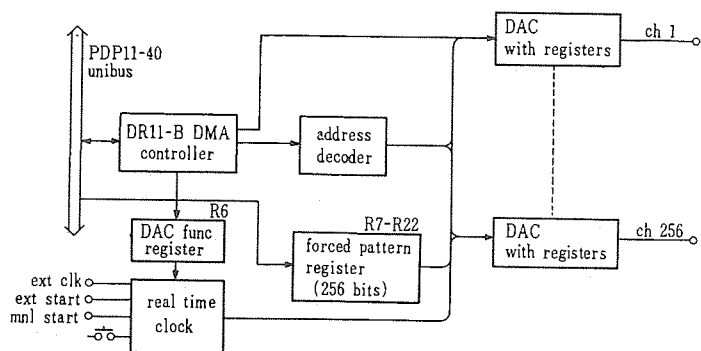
PDP11-40 unibus

DR11-B DMA controller

address decoder

DAC with registers

ch 1

R6

DAC func register

R7-R22

forced pattern register (256 bits)

DAC with registers

ch 256

ext clk

ext start

mnl start

real time clock